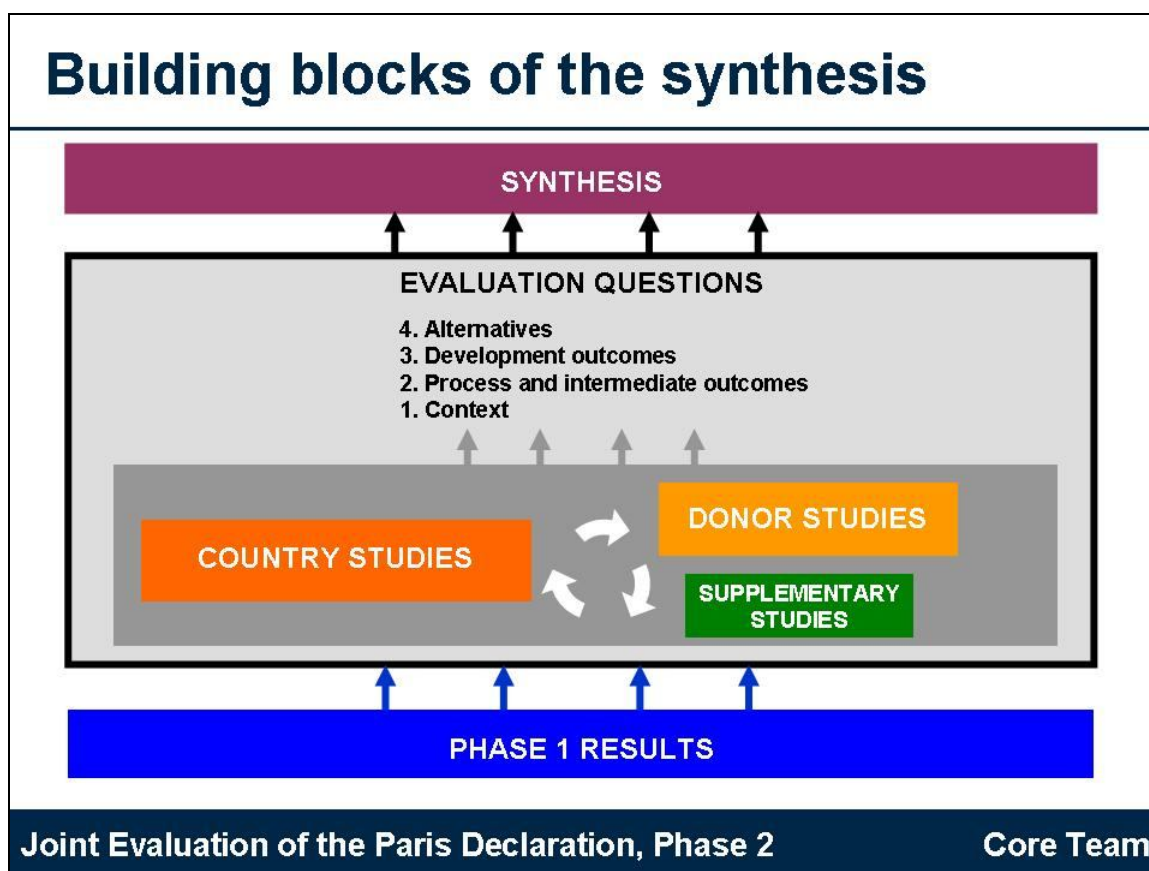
Building blocks of the synthesis

SYNTHESIS

EVALUATION QUESTIONS

4. Alternatives
3. Development outcomes
2. Process and intermediate outcomes
1. Context

COUNTRY STUDIES

DONOR STUDIES

SUPPLEMENTARY STUDIES

PHASE 1 RESULTS

Joint Evaluation of the Paris Declaration, Phase 2

Core Team